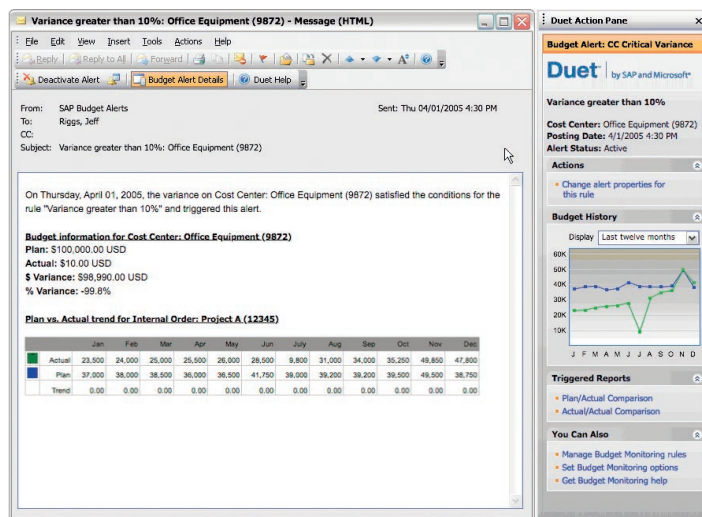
Variance greater than 10%: Office Equipment (9872) - Message (HTML)

File Edit View Insert Tools Actions Help

Reply | Reply to All | Forward

Deactivate Alert | Budget Alert Details | Duet Help

From: SAP Budget Alerts
To: Riggs, Jeff
CC:
Subject: Variance greater than 10%: Office Equipment (9872)

Sent: Thu 04/01/2005 4:30 PM

On Thursday, April 01, 2005, the variance on Cost Center: Office Equipment (9872) satisfied the conditions for the rule "Variance greater than 10%" and triggered this alert.

Budget information for Cost Center: Office Equipment (9872)
Plan: $100,000.00 USD
Actual: $10.00 USD
$ Variance: $98,990.00 USD
% Variance: -99.8%

Plan vs. Actual trend for Internal Order: Project A (12345)

| | Jan | Feb | Mar | Apr | May | Jun | July | Aug | Sep | Oct | Nov | Dec |
|---|---|---|---|---|---|---|---|---|---|---|---|---|
| Actual | 23,500 | 24,000 | 25,000 | 25,500 | 26,000 | 26,500 | 9,800 | 31,000 | 34,000 | 35,250 | 49,850 | 47,800 |
| Plan | 37,000 | 38,000 | 38,500 | 36,000 | 36,500 | 41,750 | 39,000 | 39,200 | 39,200 | 39,500 | 49,500 | 38,750 |
| Trend | 0.00 | 0.00 | 0.00 | 0.00 | 0.00 | 0.00 | 0.00 | 0.00 | 0.00 | 0.00 | 0.00 | 0.00 |

Duet Action Pane

Budget Alert: CC Critical Variance

Duet | by SAP and Microsoft

Variance greater than 10%

Cost Center: Office Equipment (9872)
Posting Date: 4/1/2005 4:30 PM
Alert Status: Active

Actions
Change alert properties for this rule

Budget History
Display Last twelve months

60K
50K
40K
30K
20K
10K
J F M A M J J A S O N D

Triggered Reports
Plan/Actual Comparison
Actual/Actual Comparison

You Can Also
Manage Budget Monitoring rules
Set Budget Monitoring options
Get Budget Monitoring help